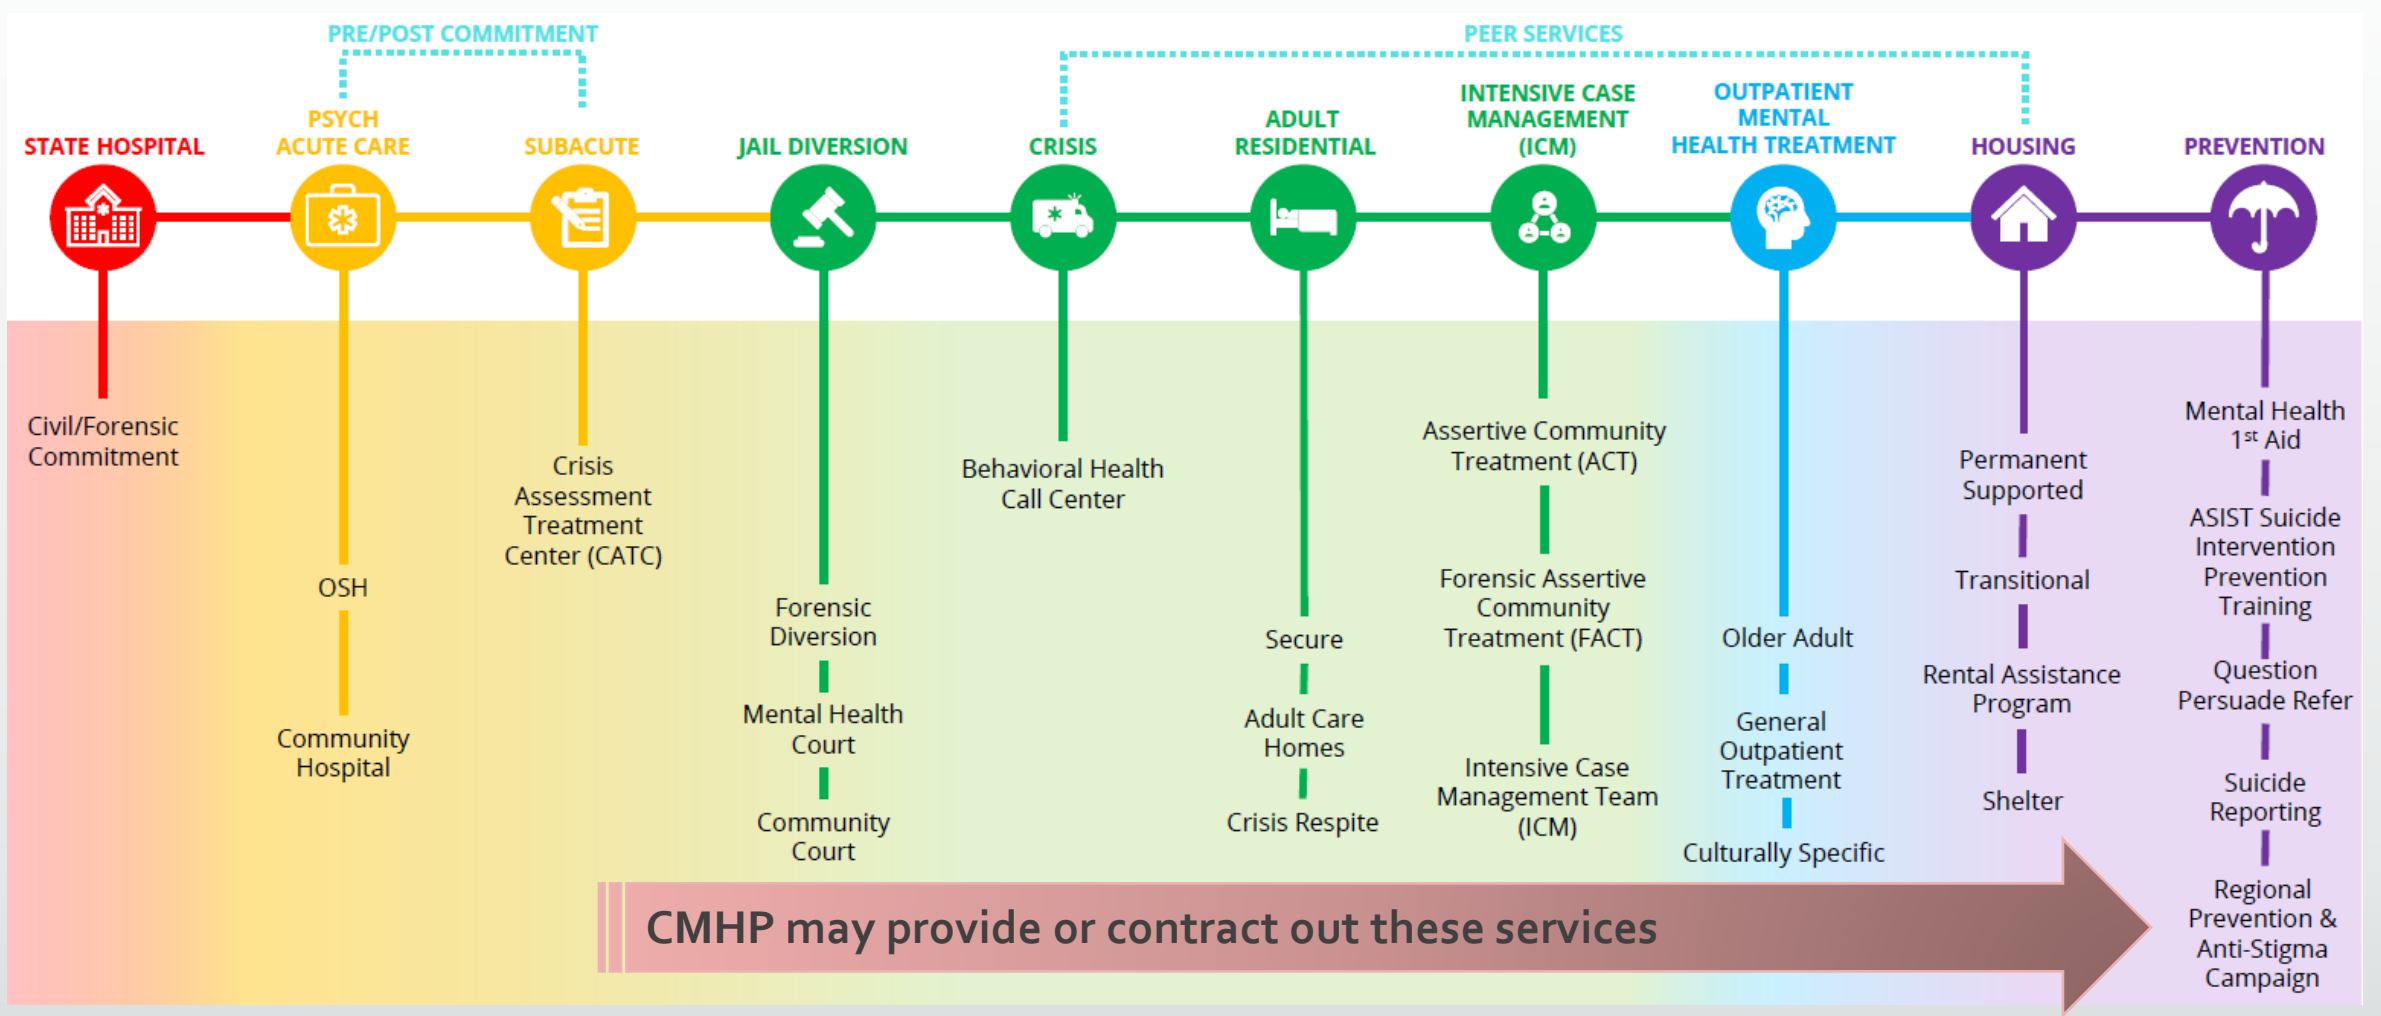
PRE/POST COMMITMENT

PEER SERVICES

STATE HOSPITAL

Civil/Forensic Commitment

PSYCH ACUTE CARE

OSH

Community Hospital

SUBACUTE

Crisis Assessment Treatment Center (CATC)

JAIL DIVERSION

Forensic Diversion

Mental Health Court

Community Court

CRISIS

Behavioral Health Call Center

ADULT RESIDENTIAL

Secure

Adult Care Homes

Crisis Respite

INTENSIVE CASE MANAGEMENT (ICM)

Assertive Community Treatment (ACT)

Forensic Assertive Community Treatment (FACT)

Intensive Case Management Team (ICM)

OUTPATIENT MENTAL HEALTH TREATMENT

Older Adult

General Outpatient Treatment

Culturally Specific

HOUSING

Permanent Supported

Transitional

Rental Assistance Program

Shelter

PREVENTION

Mental Health 1$^{st}$ Aid

ASIST Suicide Intervention Prevention Training

Question Persuade Refer

Suicide Reporting

Regional Prevention & Anti-Stigma Campaign

CMHP may provide or contract out these services